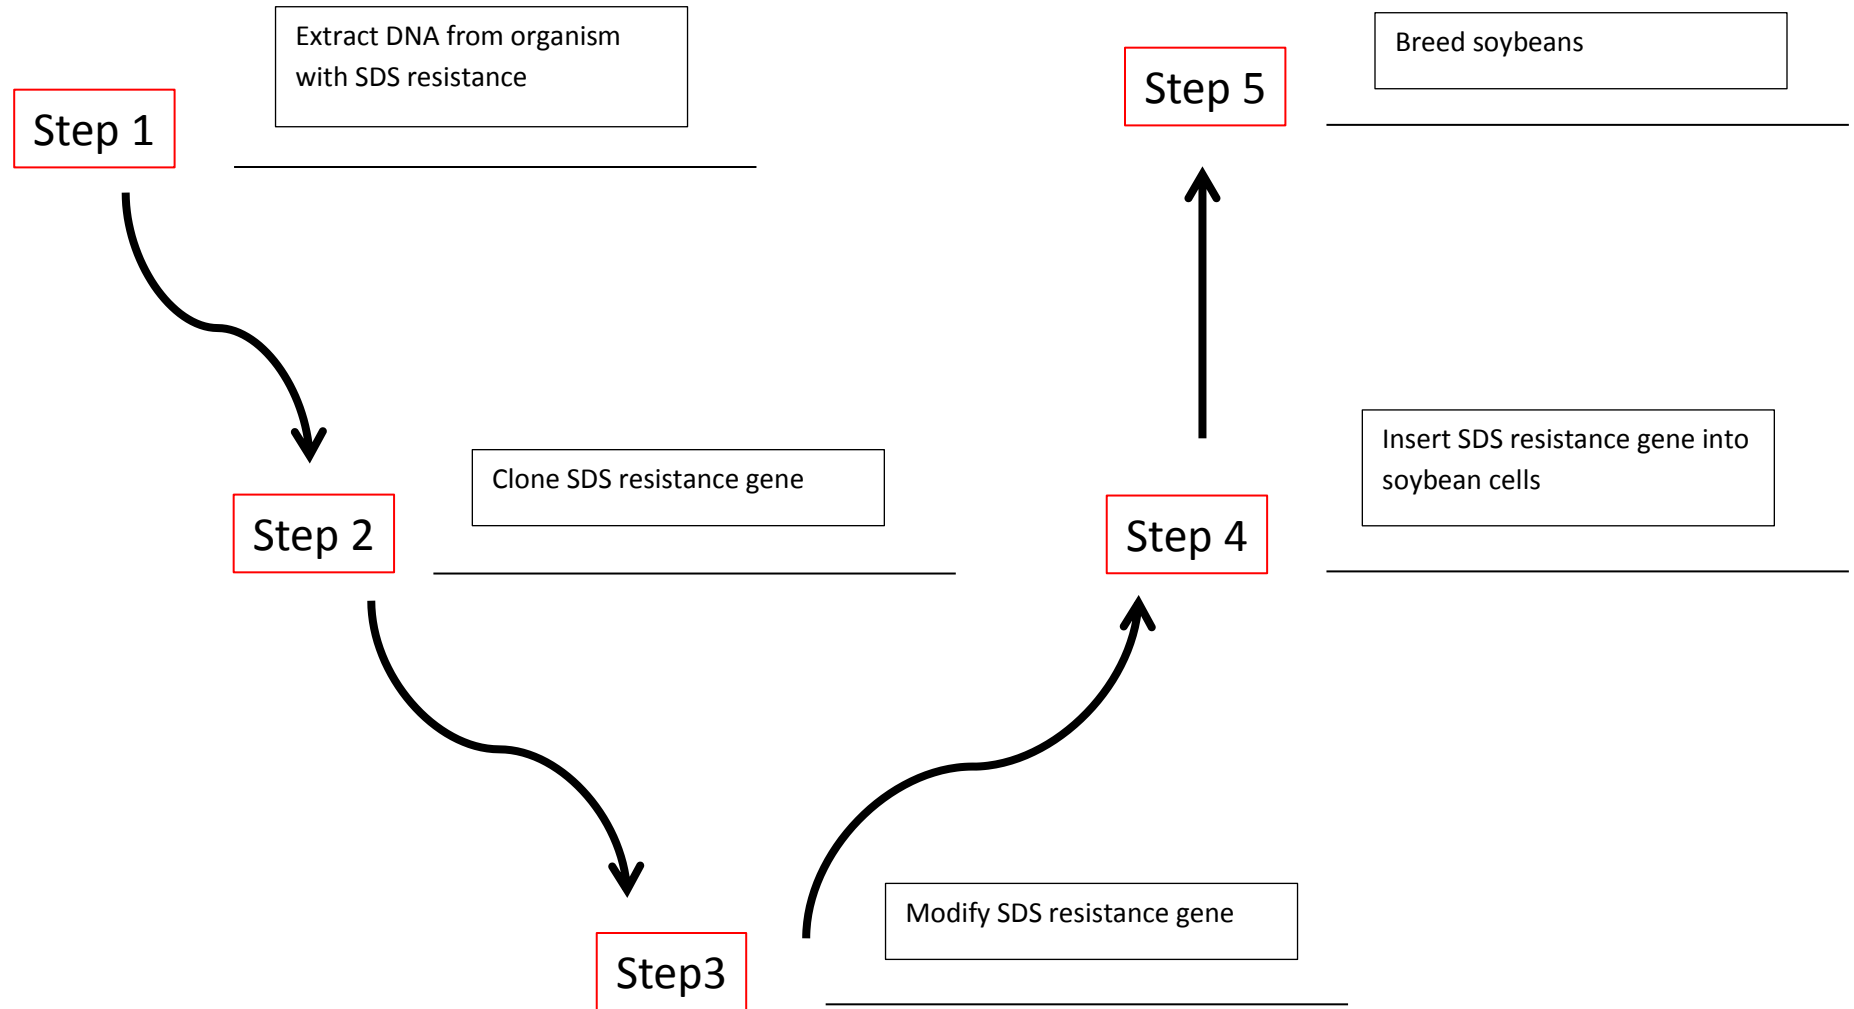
Step 1

Extract DNA from organism with SDS resistance

Step 2

Clone SDS resistance gene

Step3

Modify SDS resistance gene

Step 4

Insert SDS resistance gene into soybean cells

Step 5

Breed soybeans